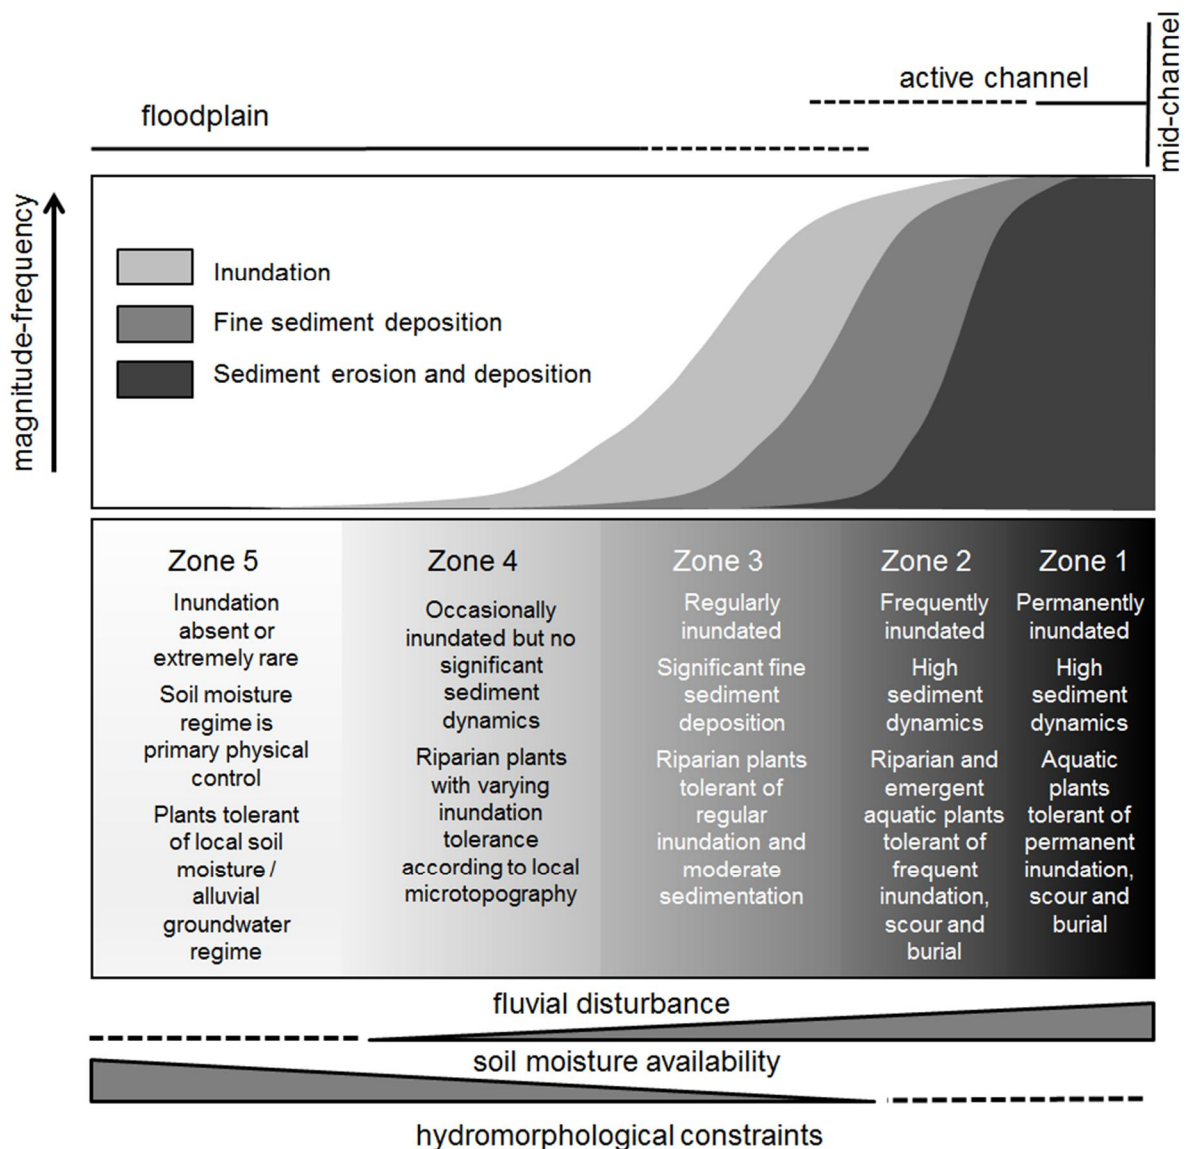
floodplain

active channel

mid-channel

magnitude-frequency

Inundation

Fine sediment deposition

Sediment erosion and deposition

Zone 5

Inundation absent or extremely rare

Soil moisture regime is primary physical control

Plants tolerant of local soil moisture / alluvial groundwater regime

Zone 4

Occasionally inundated but no significant sediment dynamics

Riparian plants with varying inundation tolerance according to local microtopography

Zone 3

Regularly inundated

Significant fine sediment deposition

Riparian plants tolerant of regular inundation and moderate sedimentation

Zone 2

Frequently inundated

High sediment dynamics

Riparian and emergent aquatic plants tolerant of frequent inundation, scour and burial

Zone 1

Permanently inundated

High sediment dynamics

Aquatic plants tolerant of permanent inundation, scour and burial

fluvial disturbance

soil moisture availability

hydromorphological constraints